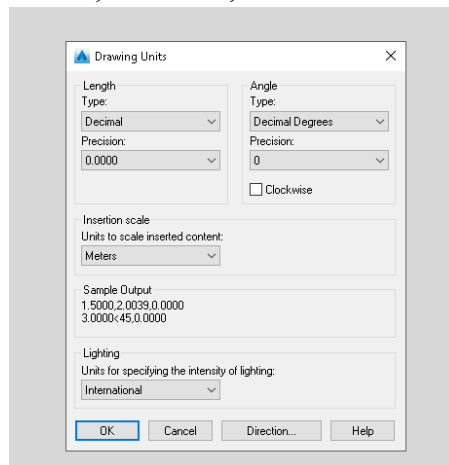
Drawing Units

Length
Type:
Decimal
Precision:
0.0000

Angle
Type:
Decimal Degrees
Precision:
0
Clockwise

Insertion scale
Units to scale inserted content:
Meters

Sample Output
1.5000,2.0039,0.0000
3.0000<45,0.0000

Lighting
Units for specifying the intensity of lighting:
International

OK
Cancel
Direction...
Help